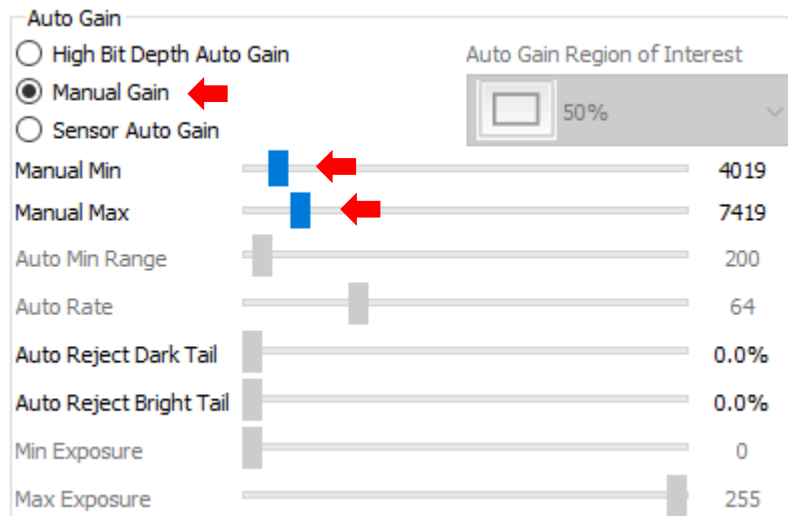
Auto Gain

High Bit Depth Auto Gain

Manual Gain

Sensor Auto Gain

Auto Gain Region of Interest

50%

Manual Min 4019

Manual Max 7419

Auto Min Range 200

Auto Rate 64

Auto Reject Dark Tail 0.0%

Auto Reject Bright Tail 0.0%

Min Exposure 0

Max Exposure 255